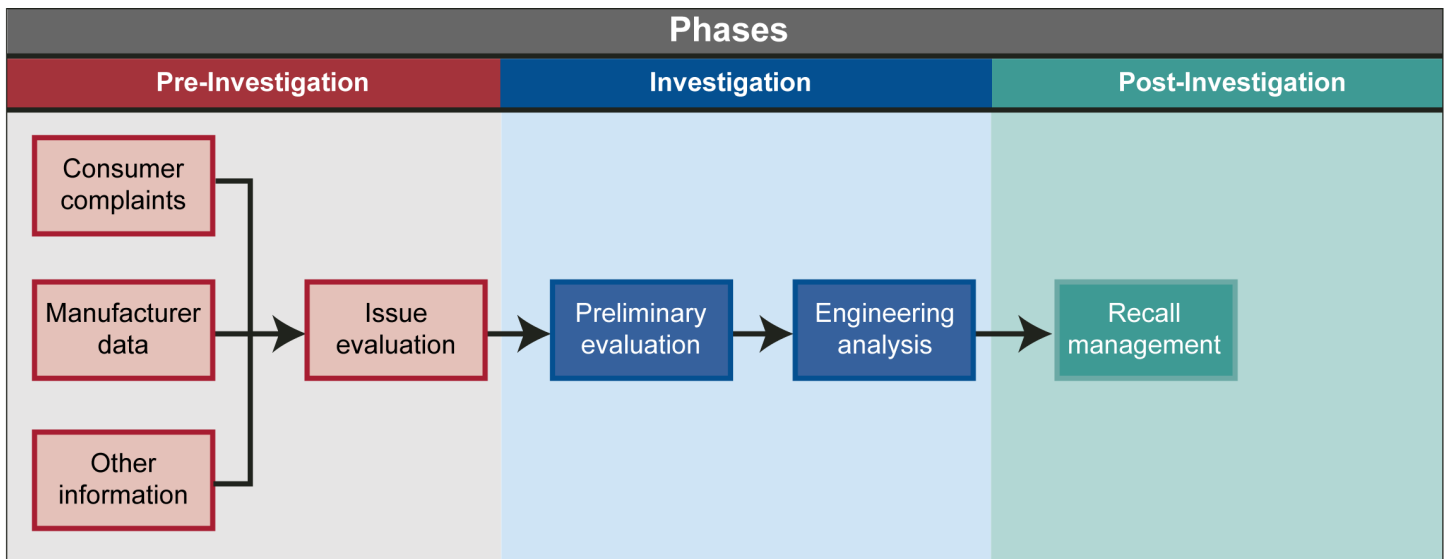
Phases

Pre-Investigation

Investigation

Post-Investigation

Consumer complaints

Manufacturer data

Other information

Issue evaluation

Preliminary evaluation

Engineering analysis

Recall management